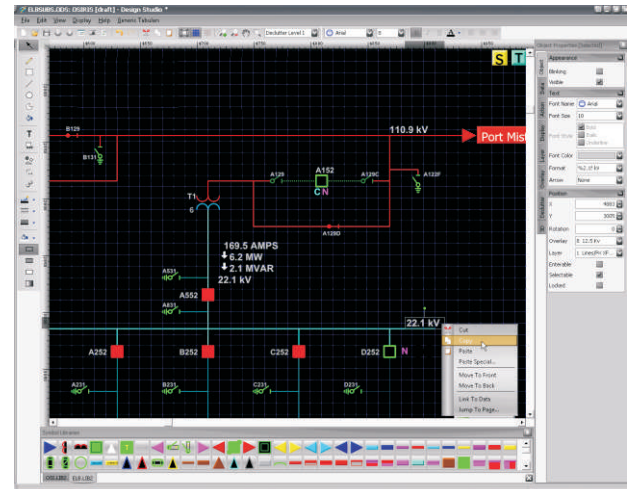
ELBSUBS.DDS: OSB35 [draft] - Design Studio *

File Edit View Display Help Generic Tabular

Declutter Level 1 Arial

S T

Object Properties [selected]

Appearance
Blinking
Visible

Text
Font Name Arial
Font Size 10
Font Style Bold Italic Underline
Font Color
Format %2.1f kV
Arrow None

Position
X 4883
Y 3005
Rotation 0
Overlay B 12.5 kV
Layer 1. Lines/RV (P...
Entexable
Selectable
Locked

B129
B131
110.9 kV
Port Mist
A129
A152
A129C
A122F
C N
T1
6
A129D
169.5 AMPS
6.2 MW
2.1 MVAR
22.1 kV
A531
A451
A552
22.1 kV
A252
B252
C252
D252 N
A231
B231
C231
D231

Cut
Copy
Paste
Paste Special...
Move To Front
Move To Back
Link To Data
Jump To Page...

Symbol Libraries